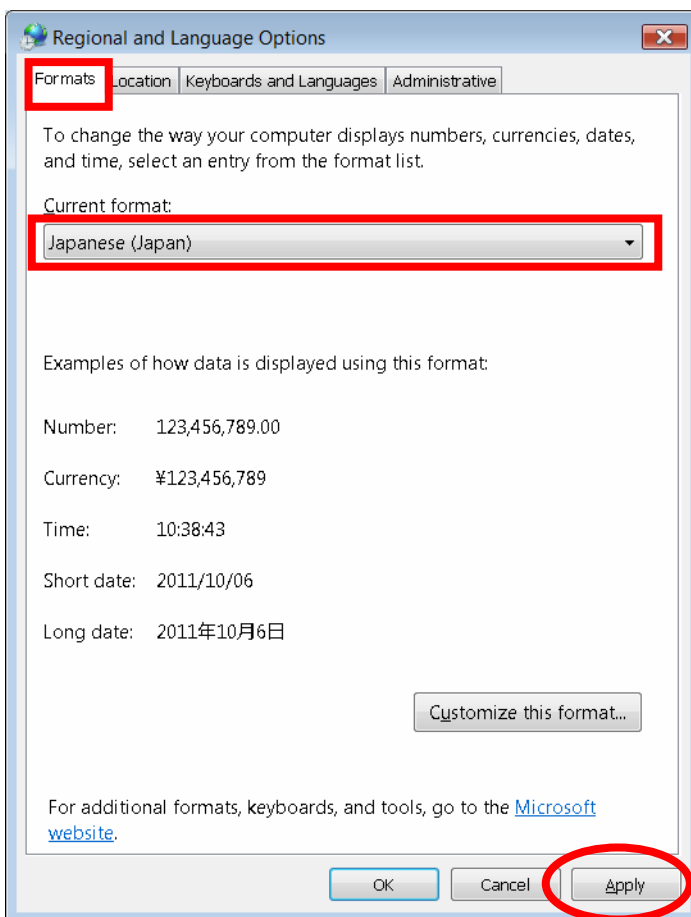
Regional and Language Options

Formats | Location | Keyboards and Languages | Administrative

To change the way your computer displays numbers, currencies, dates, and time, select an entry from the format list.

Current format:

Japanese (Japan)

Examples of how data is displayed using this format:

Number: 123,456,789.00

Currency: ¥123,456,789

Time: 10:38:43

Short date: 2011/10/06

Long date: 2011年10月6日

Customize this format...

For additional formats, keyboards, and tools, go to the Microsoft website.

OK | Cancel | Apply